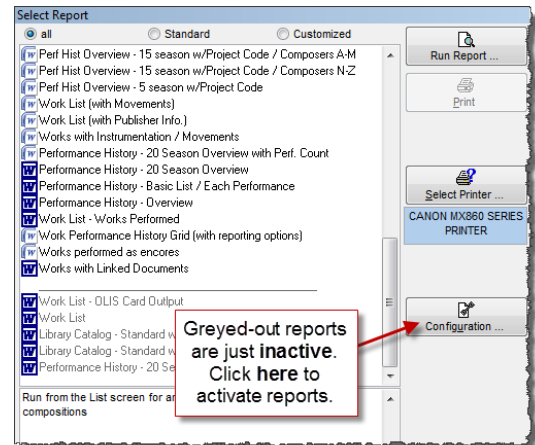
Select Report

all

Standard

Customized

Perf Hist Overview - 15 season w/Project Code / Composers A-M
Perf Hist Overview - 15 season w/Project Code / Composers N-Z
Perf Hist Overview - 5 season w/Project Code
Work List (with Movements)
Work List (with Publisher Info.)
Works with Instrumentation / Movements
Performance History - 20 Season Overview with Perf. Count
Performance History - 20 Season Overview
Performance History - Basic List / Each Performance
Performance History - Overview
Work List - Works Performed
Work Performance History Grid (with reporting options)
Works performed as encores
Works with Linked Documents

Work List - OLIS Card Output
Work List
Library Catalog - Standard w
Library Catalog - Standard w
Performance History - 20 Se

Run from the List screen for ar compositions

Run Report ...

Print

Select Printer ...

CANON MX860 SERIES PRINTER

Configuration ...

Greyed-out reports are just **inactive**. Click **here** to activate reports.